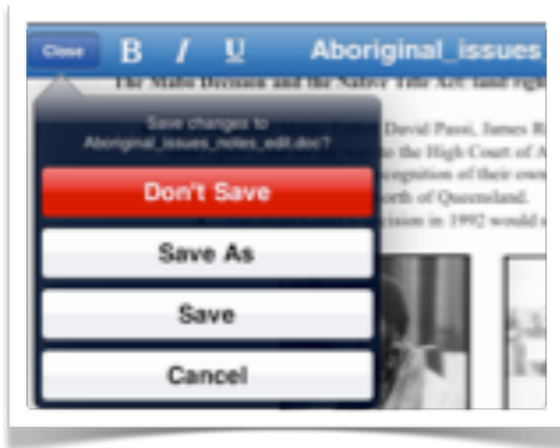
Close B I U Aboriginal_issues_

The Mabo Decision and the Native Title Act: land right

Save changes to Aboriginal_issues_notes_edit.doc?

Don't Save

Save As

Save

Cancel

David Passi, James R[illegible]

to the High Court of A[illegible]

recognition of their own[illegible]

North of Queensland.

cision in 1992 would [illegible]